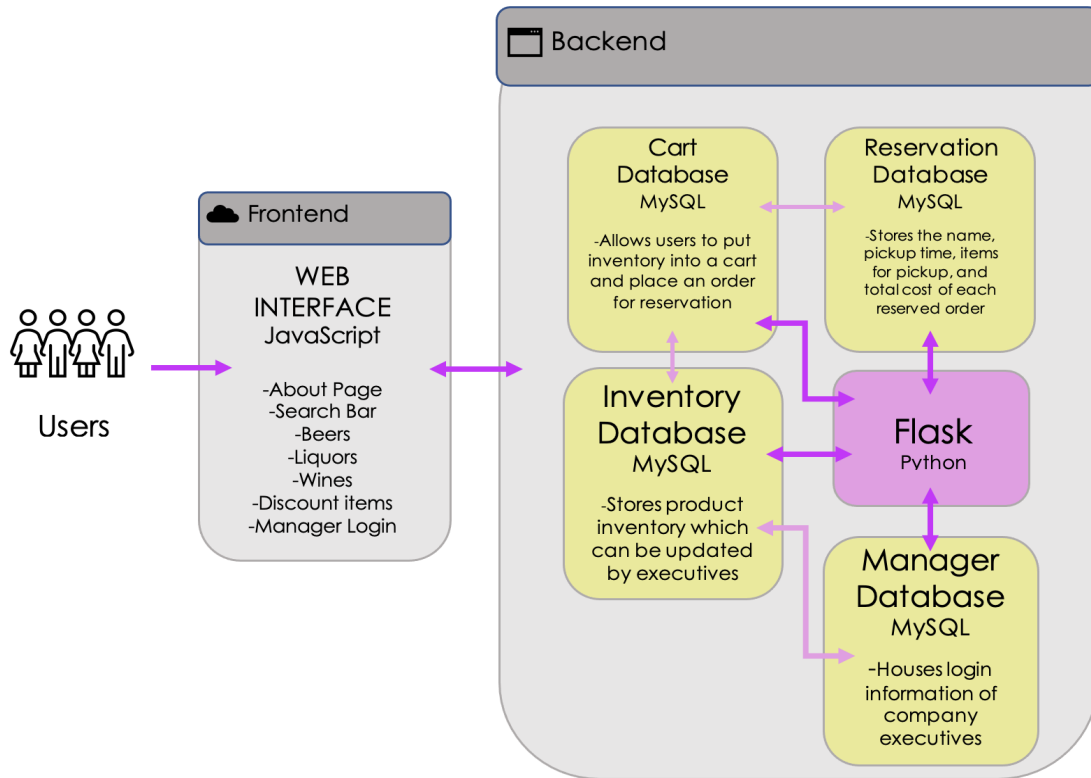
Users

Frontend

WEB INTERFACE
JavaScript

-About Page
-Search Bar
-Beers
-Liquors
-Wines
-Discount items
-Manager Login

Backend

Cart Database
MySQL

-Allows users to put inventory into a cart and place an order for reservation

Reservation Database
MySQL

-Stores the name, pickup time, items for pickup, and total cost of each reserved order

Inventory Database
MySQL

-Stores product inventory which can be updated by executives

Flask
Python

Manager Database
MySQL

-Houses login information of company executives